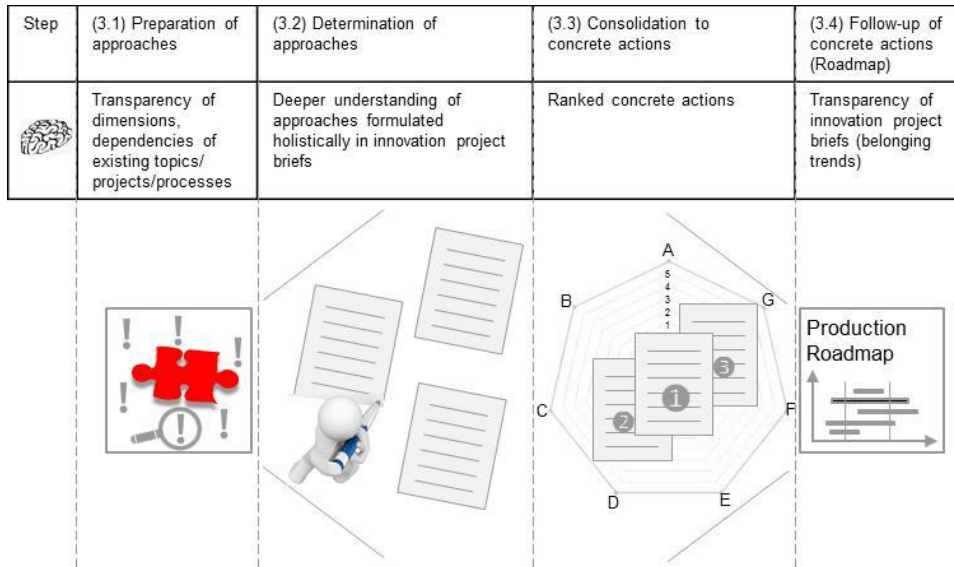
| Step | (3.1) Preparation of approaches | (3.2) Determination of approaches | (3.3) Consolidation to concrete actions | (3.4) Follow-up of concrete actions (Roadmap) |
|---|---|---|---|---|
| | Transparency of dimensions, dependencies of existing topics/ projects/processes | Deeper understanding of approaches formulated holistically in innovation project briefs | Ranked concrete actions | Transparency of innovation project briefs (belonging trends) |

! ! ! ! !

A
5
4
3
2
1
B
G
C
F
D
E
1
2
3

Production Roadmap